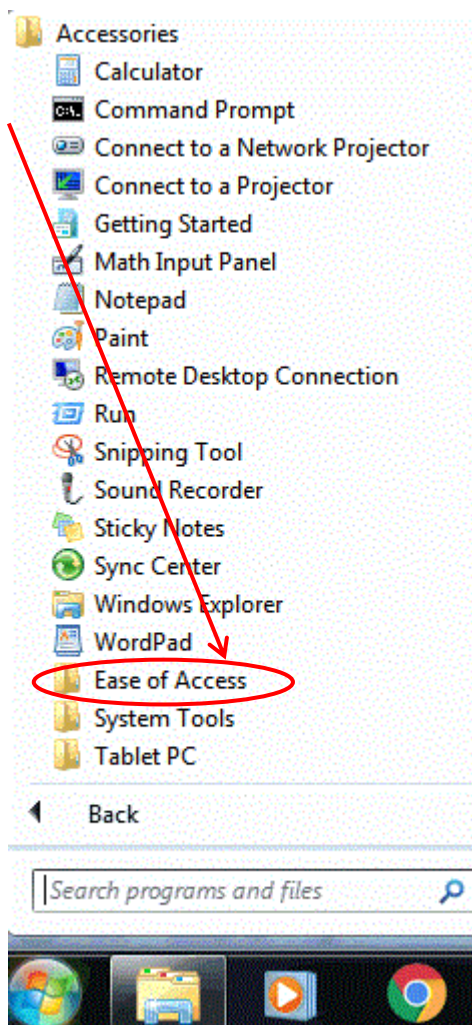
Accessories
Calculator
Command Prompt
Connect to a Network Projector
Connect to a Projector
Getting Started
Math Input Panel
Notepad
Paint
Remote Desktop Connection
Run
Snipping Tool
Sound Recorder
Sticky Notes
Sync Center
Windows Explorer
WordPad
Ease of Access
System Tools
Tablet PC

Back

Search programs and files